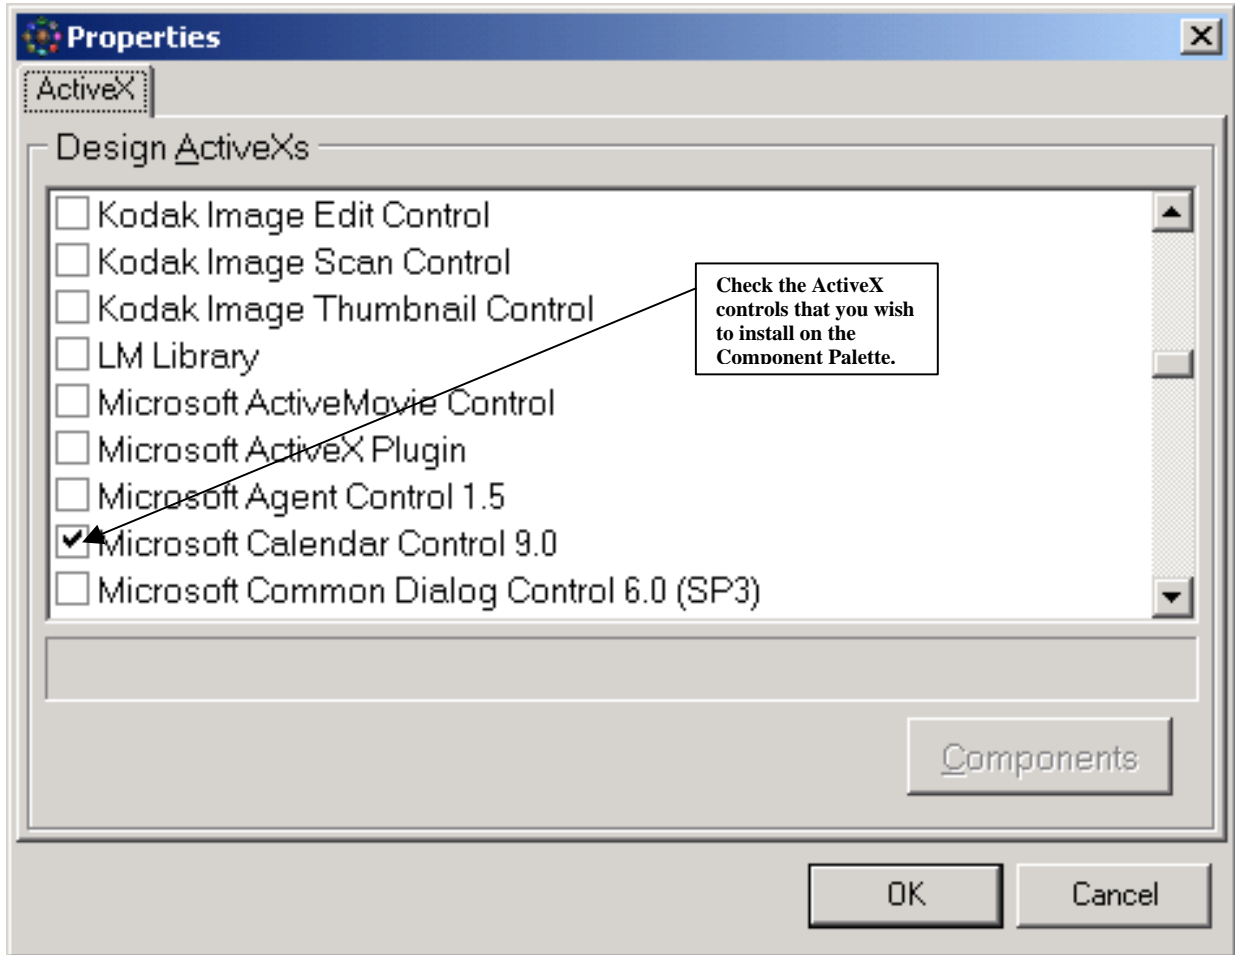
Properties

ActiveX

Design ActiveXs

Kodak Image Edit Control
Kodak Image Scan Control
Kodak Image Thumbnail Control
LM Library
Microsoft ActiveMovie Control
Microsoft ActiveX Plugin
Microsoft Agent Control 1.5
Microsoft Calendar Control 9.0
Microsoft Common Dialog Control 6.0 (SP3)

Check the ActiveX controls that you wish to install on the Component Palette.

Components

OK

Cancel